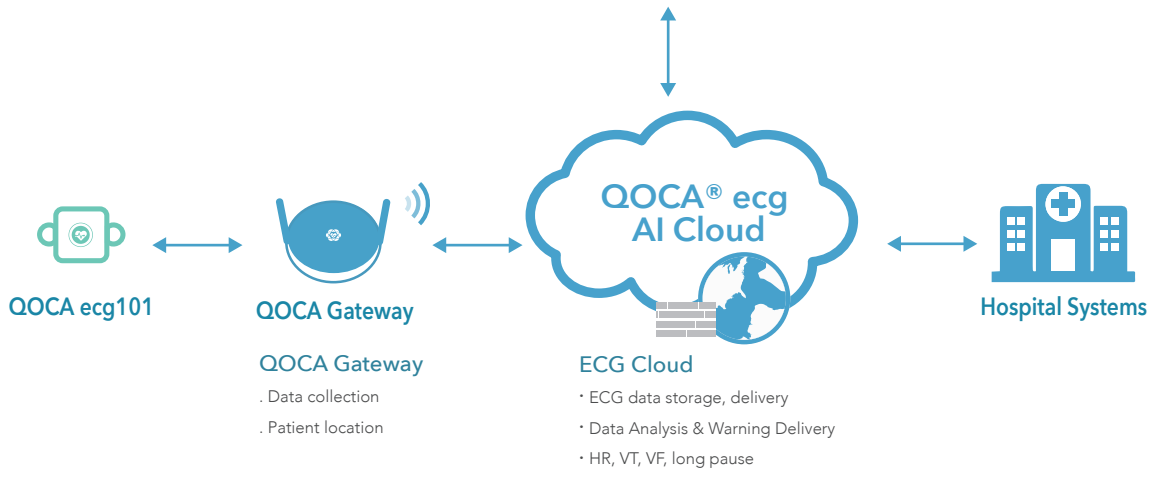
QOCA® ecg
AI Cloud

QOCA ecg101

QOCA Gateway

Hospital Systems

QOCA Gateway
. Data collection
. Patient location

ECG Cloud
・ECG data storage, delivery
・Data Analysis & Warning Delivery
・HR, VT, VF, long pause